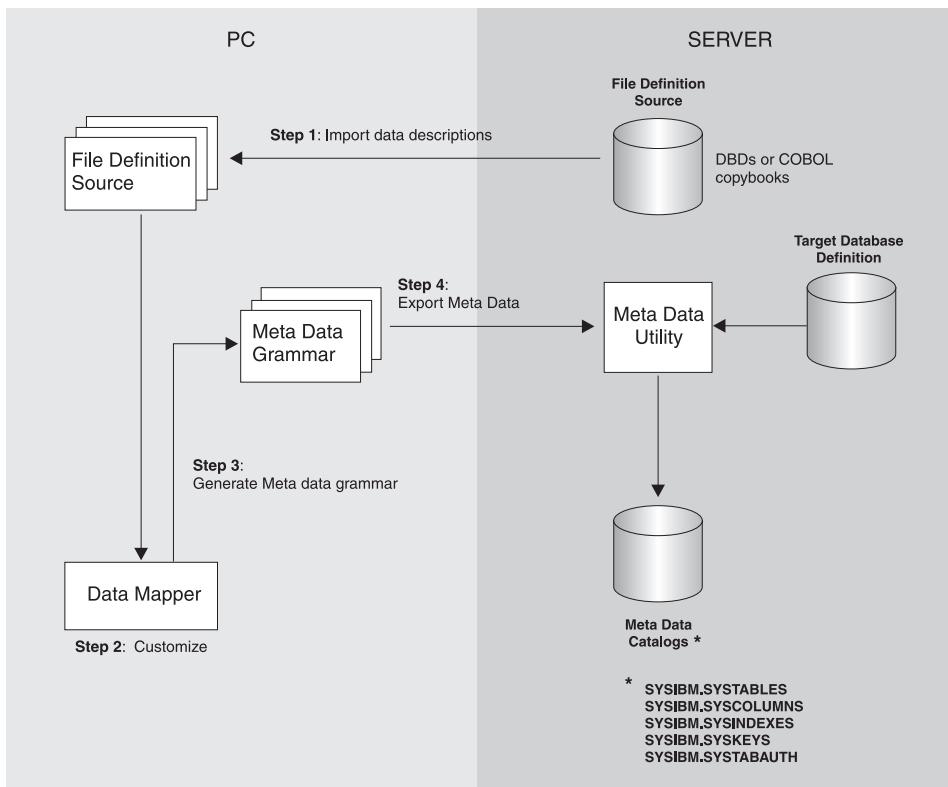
PC

SERVER

File Definition Source

Step 1: Import data descriptions

File Definition Source

DBDs or COBOL copybooks

Target Database Definition

Step 4: Export Meta Data

Meta Data Grammar

Meta Data Utility

Step 3: Generate Meta data grammar

Data Mapper

Step 2: Customize

Meta Data Catalogs *

* SYSIBM.SYSTABLES
SYSIBM.SYSCOLUMNS
SYSIBM.SYSINDEXES
SYSIBM.SYSKEYS
SYSIBM.SYSTABAUTH